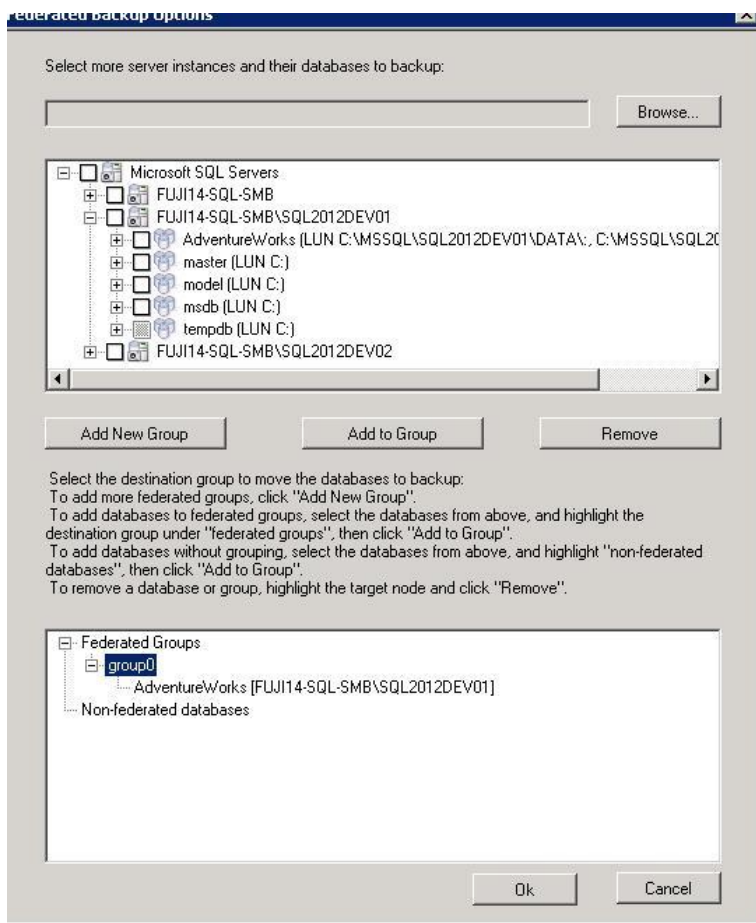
Federated Backup Options

Select more server instances and their databases to backup:

Browse...

Microsoft SQL Servers
FUJI14-SQL-SMB
FUJI14-SQL-SMB\SQL2012DEV01
AdventureWorks (LUN C:\MSSQL\SQL2012DEV01\DATA\:, C:\MSSQL\SQL2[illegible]
master (LUN C:)
model (LUN C:)
msdb (LUN C:)
tempdb (LUN C:)
FUJI14-SQL-SMB\SQL2012DEV02

Add New Group

Add to Group

Remove

Select the destination group to move the databases to backup:
To add more federated groups, click "Add New Group".
To add databases to federated groups, select the databases from above, and highlight the destination group under "federated groups", then click "Add to Group".
To add databases without grouping, select the databases from above, and highlight "non-federated databases", then click "Add to Group".
To remove a database or group, highlight the target node and click "Remove".

Federated Groups
group0
AdventureWorks [FUJI14-SQL-SMB\SQL2012DEV01]
Non-federated databases

Ok

Cancel